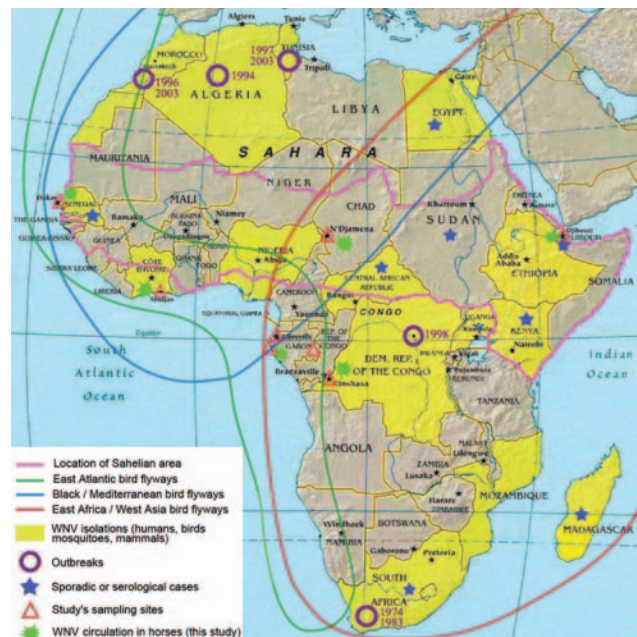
Algiers
Tunis
MOROCCO
1997
2003
TUNISIA
Tripoli
1996
2003
1994
ALGERIA
LIBYA
Cairo
EGYPT
MAURITANIA
S A H A R A
NIGER
MALI
CHAD
Dakar
SENEGAL
THE GAMBIA
GUINEA-BISSAU
Bamako
Niamey
BURKINA FASO
Ouagadougou
GUINEA
SIERRA LEONE
LIBERIA
CÔTE D'IVOIRE
Abidjan
GHANA
TOGO
NIGERIA
Abuja
N'Djamena
Khartoum
SUDAN
ERITREA
Asmara
DJIBOUTI
Djibouti
Addis Ababa
ETHIOPIA
SOMALIA
CENTRAL AFRICAN REPUBLIC
Bangui
CAMEROON
Yaoundé
EQUATORIAL GUINEA
Equator
GABON
Libreville
CONGO
REP. OF THE CONGO
Brazzaville
Kinshasa
1998
DEM. REP. OF THE CONGO
UGANDA
Kampala
KENYA
Nairobi
RWANDA
Kigali
BURUNDI
Bujumbura
TANZANIA
South Atlantic Ocean
Indian Ocean
ANGOLA
MALAWI
Lilongwe
ZAMBIA
Lusaka
Harare
ZIMBABWE
MOZAMBIQUE
MADAGASCAR
Windhoek
NAMIBIA
BOTSWANA
Gaborone
Pretoria
SOUTH AFRICA
1974
1983
Location of Sahelian area
East Atlantic bird flyways
Black / Mediterranean bird flyways
East Africa / West Asia bird flyways
WNV isolations (humans, birds mosquitoes, mammals)
Outbreaks
Sporadic or serological cases
Study's sampling sites
WNV circulation in horses (this study)